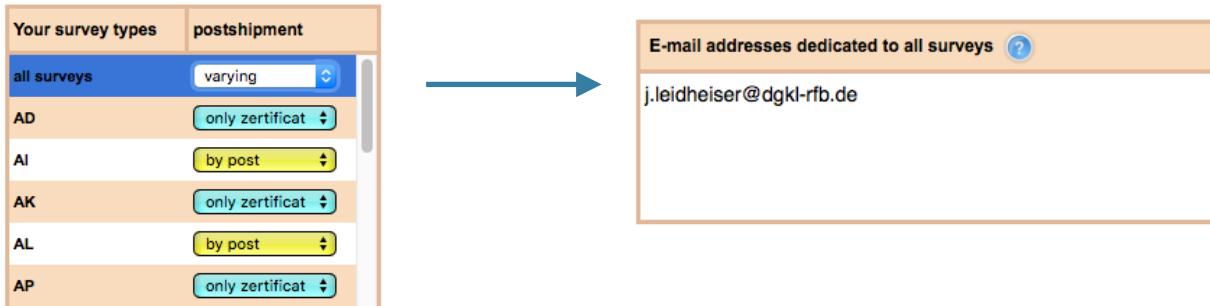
| Your survey types | postshipment |
|---|---|
| all surveys | varying |
| AD | only zertificat |
| AI | by post |
| AK | only zertificat |
| AL | by post |
| AP | only zertificat |

E-mail addresses dedicated to all surveys ?

j.leidheiser@dgkl-rfb.de